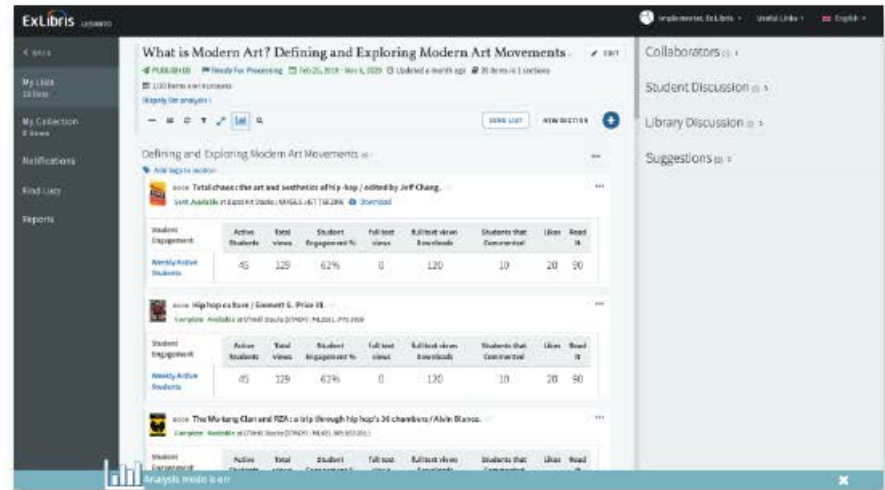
ExLibris Leganto

< BACK

My Lists
13 lists

My Collection
8 items

Notifications

Find Lists

Reports

What is Modern Art? Defining and Exploring Modern Art Movements

EDIT

PUBLISHED Ready For Processing Feb 25, 2019 - Nov 6, 2020 Updated a month ago 36 items in 1 sections

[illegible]

Display list analysis

SEND LIST NEW SECTION

Defining and Exploring Modern Art Movements

Add tags to section

BOOK Total chaos : the art and aesthetics of hip-hop / edited by Jeff Chang.

Sent Available at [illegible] Download

| Student Engagement | Active Students | Total views | Student Engagement % | Full text views | Full text views Downloads | Students that Commented | Likes | Read it |
|---|---|---|---|---|---|---|---|---|
| Weekly Active Students | 45 | 129 | 62% | 0 | 120 | 10 | 20 | 90 |

BOOK Hip hop culture / Emmett G. Price III.

Complete Available at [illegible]

| Student Engagement | Active Students | Total views | Student Engagement % | Full text views | Full text views Downloads | Students that Commented | Likes | Read it |
|---|---|---|---|---|---|---|---|---|
| Weekly Active Students | 45 | 129 | 62% | 0 | 120 | 10 | 20 | 90 |

BOOK The Wu-tang Clan and RZA : a trip through hip hop's 36 chambers / Alvin Blanco.

Complete Available at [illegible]

| Student Engagement | Active Students | Total views | Student Engagement % | Full text views | Full text views Downloads | Students that Commented | Likes | Read it |
|---|---|---|---|---|---|---|---|---|

Analysis mode is on

Implementer, ExLibris Useful Links English

Collaborators

Student Discussion

Library Discussion

Suggestions